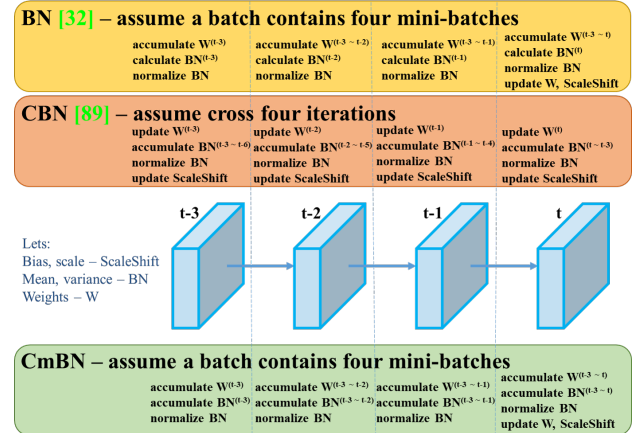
BN [32] – assume a batch contains four mini-batches

accumulate $W^{(t-3)}$
calculate $BN^{(t-3)}$
normalize BN

accumulate $W^{(t-3 \sim t-2)}$
calculate $BN^{(t-2)}$
normalize BN

accumulate $W^{(t-3 \sim t-1)}$
calculate $BN^{(t-1)}$
normalize BN

accumulate $W^{(t-3 \sim t)}$
calculate $BN^{(t)}$
normalize BN
update W, ScaleShift

CBN [89] – assume cross four iterations

update $W^{(t-3)}$
accumulate $BN^{(t-3 \sim t-6)}$
normalize BN
update ScaleShift

update $W^{(t-2)}$
accumulate $BN^{(t-2 \sim t-5)}$
normalize BN
update ScaleShift

update $W^{(t-1)}$
accumulate $BN^{(t-1 \sim t-4)}$
normalize BN
update ScaleShift

update $W^{(t)}$
accumulate $BN^{(t \sim t-3)}$
normalize BN
update ScaleShift

t-3
t-2
t-1
t

Lets:
Bias, scale – ScaleShift
Mean, variance – BN
Weights – W

CmBN – assume a batch contains four mini-batches

accumulate $W^{(t-3)}$
accumulate $BN^{(t-3)}$
normalize BN

accumulate $W^{(t-3 \sim t-2)}$
accumulate $BN^{(t-3 \sim t-2)}$
normalize BN

accumulate $W^{(t-3 \sim t-1)}$
accumulate $BN^{(t-3 \sim t-1)}$
normalize BN

accumulate $W^{(t-3 \sim t)}$
accumulate $BN^{(t-3 \sim t)}$
normalize BN
update W, ScaleShift